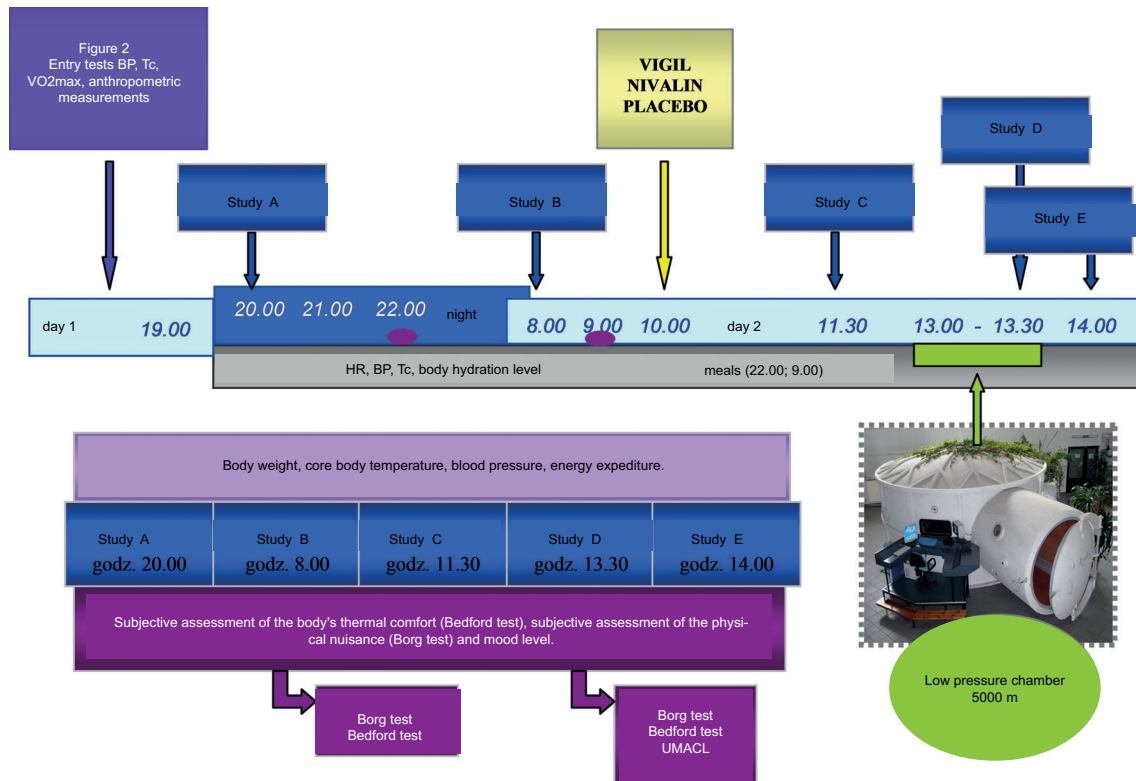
Figure 2
Entry tests BP, Tc, VO2max, anthropometric measurements

VIGIL
NIVALIN
PLACEBO

Study D

Study A

Study B

Study C

Study E

day 1 19.00

20.00 21.00 22.00 night

8.00 9.00 10.00 day 2 11.30 13.00 - 13.30 14.00

HR, BP, Tc, body hydration level

meals (22.00; 9.00)

Body weight, core body temperature, blood pressure, energy expediture.

| Study A godz. 20.00 | Study B godz. 8.00 | Study C godz. 11.30 | Study D godz. 13.30 | Study E godz. 14.00 |
|---|---|---|---|---|

Subjective assessment of the body's thermal comfort (Bedford test), subjective assessment of the physical nuisance (Borg test) and mood level.

Borg test
Bedford test

Borg test
Bedford test
UMACL

Low pressure chamber
5000 m